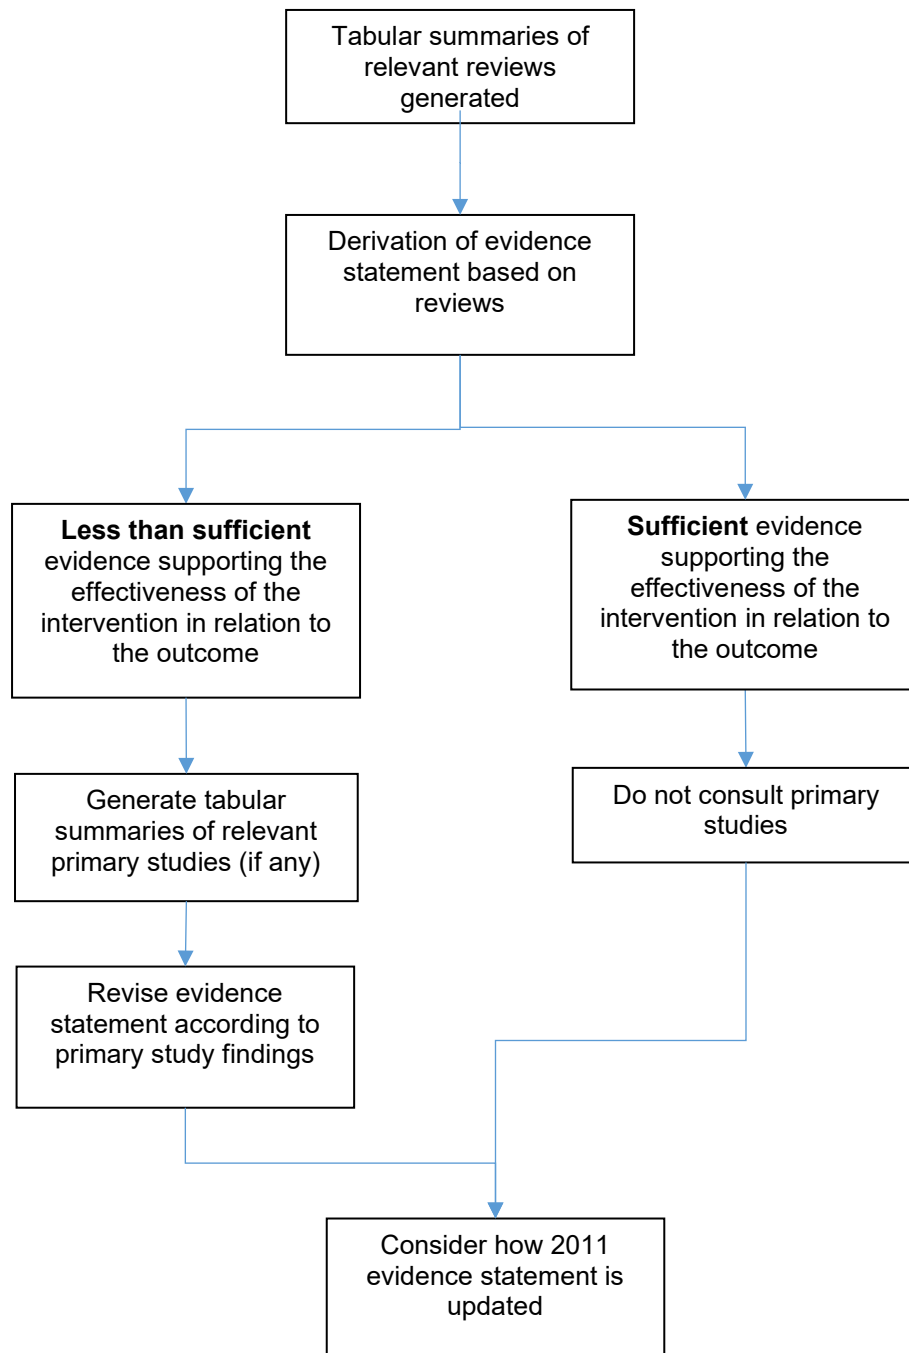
Tabular summaries of relevant reviews generated

Derivation of evidence statement based on reviews

**Less than sufficient** evidence supporting the effectiveness of the intervention in relation to the outcome

**Sufficient** evidence supporting the effectiveness of the intervention in relation to the outcome

Generate tabular summaries of relevant primary studies (if any)

Do not consult primary studies

Revise evidence statement according to primary study findings

Consider how 2011 evidence statement is updated